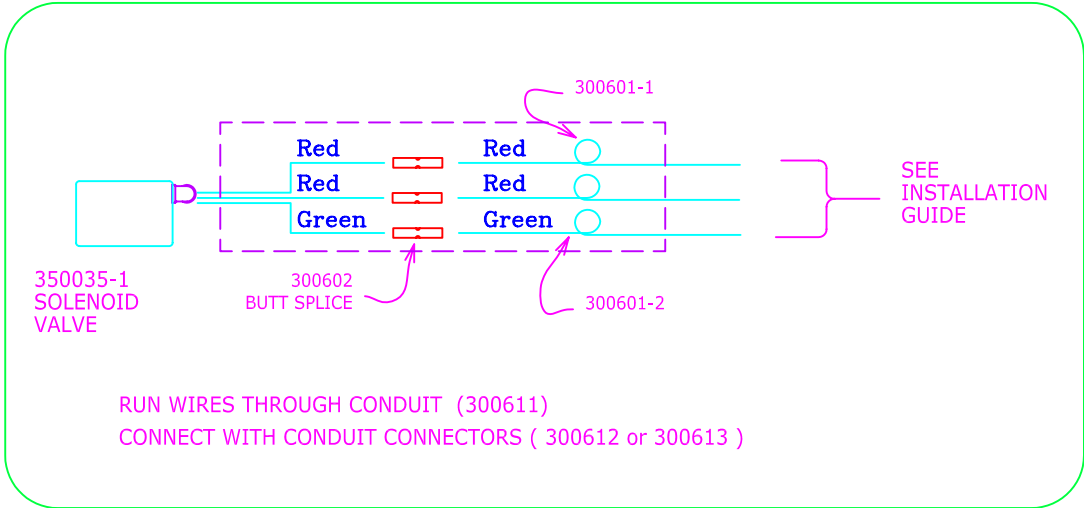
300601-1

Red
Red
Green

Red
Red
Green

SEE
INSTALLATION
GUIDE

350035-1
SOLENOID
VALVE

300602
BUTT SPLICE

300601-2

RUN WIRES THROUGH CONDUIT (300611)
CONNECT WITH CONDUIT CONNECTORS ( 300612 or 300613 )